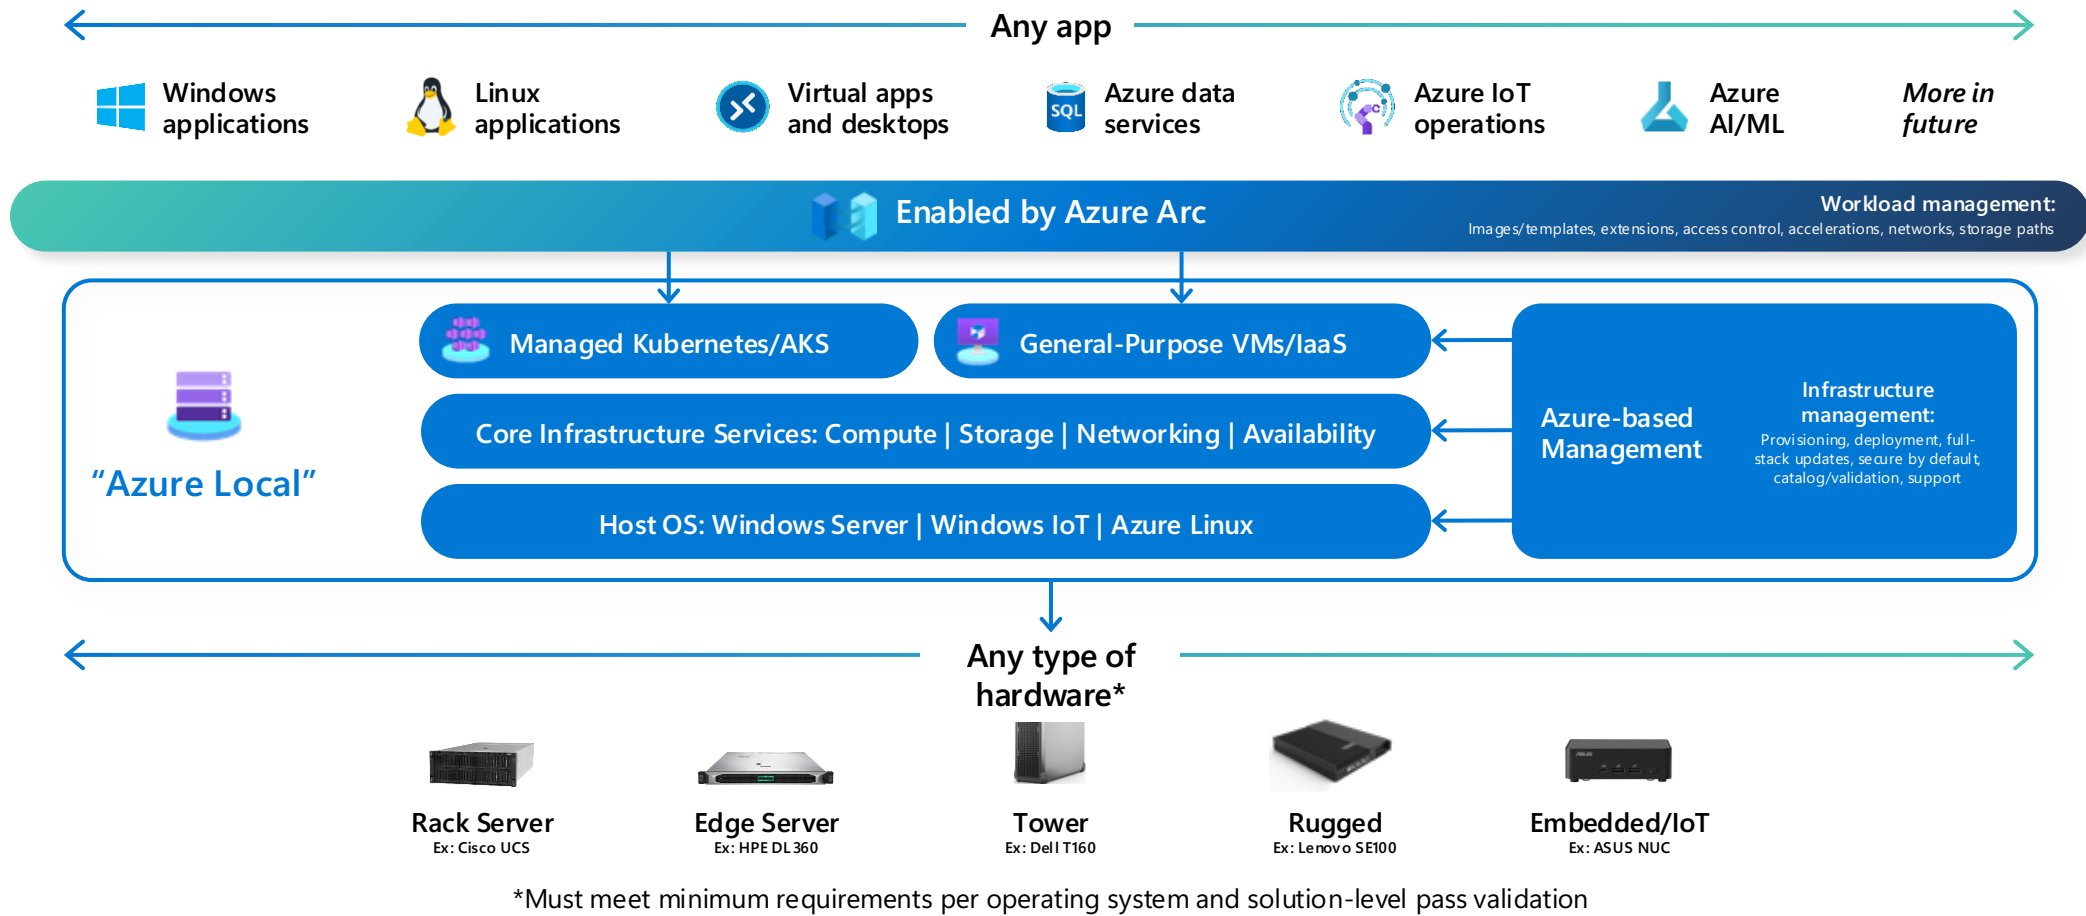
Any app

Windows applications

Linux applications

Virtual apps and desktops

SQL

Azure data services

Azure IoT operations

Azure AI/ML

*More in future*

Enabled by Azure Arc

Workload management:
Images/templates, extensions, access control, accelerations, networks, storage paths

“Azure Local”

Managed Kubernetes/AKS

General-Purpose VMs/IaaS

Core Infrastructure Services: Compute | Storage | Networking | Availability

Host OS: Windows Server | Windows IoT | Azure Linux

Azure-based Management

Infrastructure management:
Provisioning, deployment, full-stack updates, secure by default, catalog/validation, support

Any type of hardware*

Rack Server
Ex: Cisco UCS

Edge Server
Ex: HPE DL360

Tower
Ex: Dell T160

Rugged
Ex: Lenovo SE100

Embedded/IoT
Ex: ASUS NUC

*Must meet minimum requirements per operating system and solution-level pass validation